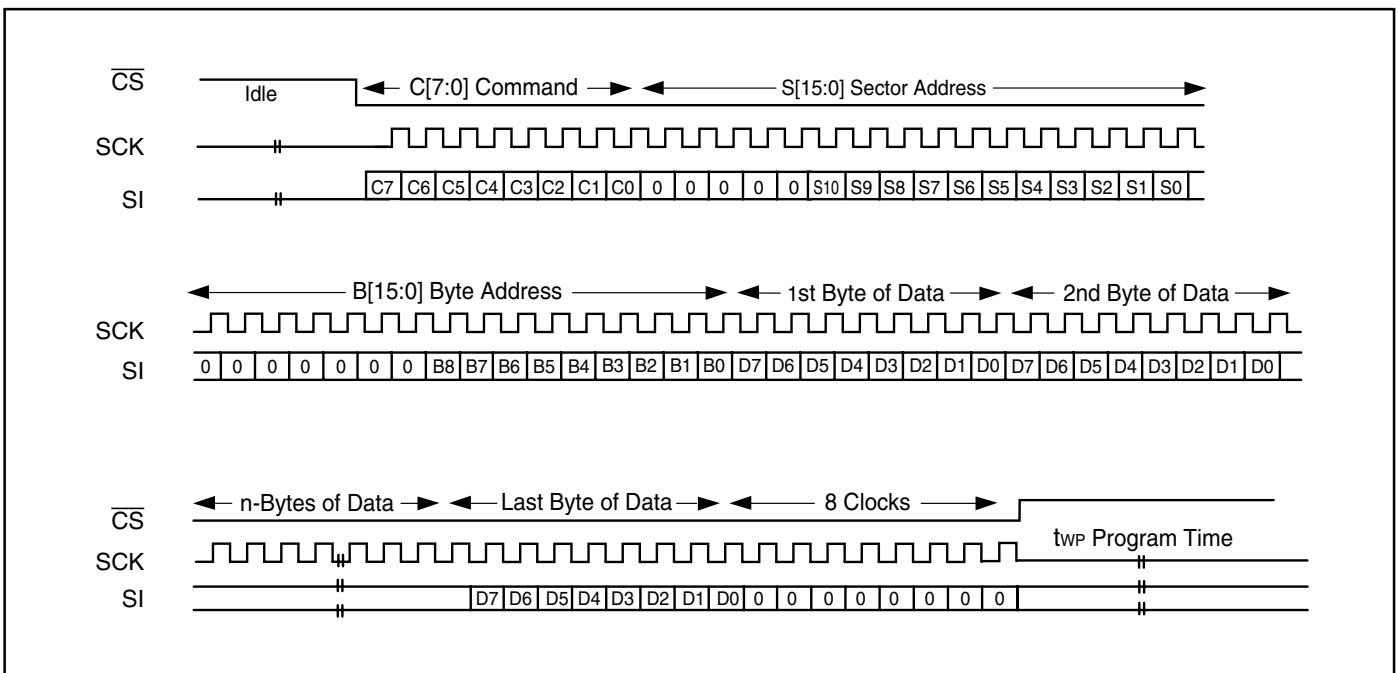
$\overline{CS}$ Idle C[7:0] Command S[15:0] Sector Address

SCK

SI C7 C6 C5 C4 C3 C2 C1 C0 0 0 0 0 0 S10 S9 S8 S7 S6 S5 S4 S3 S2 S1 S0

B[15:0] Byte Address 1st Byte of Data 2nd Byte of Data

SCK

SI 0 0 0 0 0 0 0 B8 B7 B6 B5 B4 B3 B2 B1 B0 D7 D6 D5 D4 D3 D2 D1 D0 D7 D6 D5 D4 D3 D2 D1 D0

n-Bytes of Data Last Byte of Data 8 Clocks

$\overline{CS}$

SCK $t_{WP}$ Program Time

SI D7 D6 D5 D4 D3 D2 D1 D0 0 0 0 0 0 0 0 0